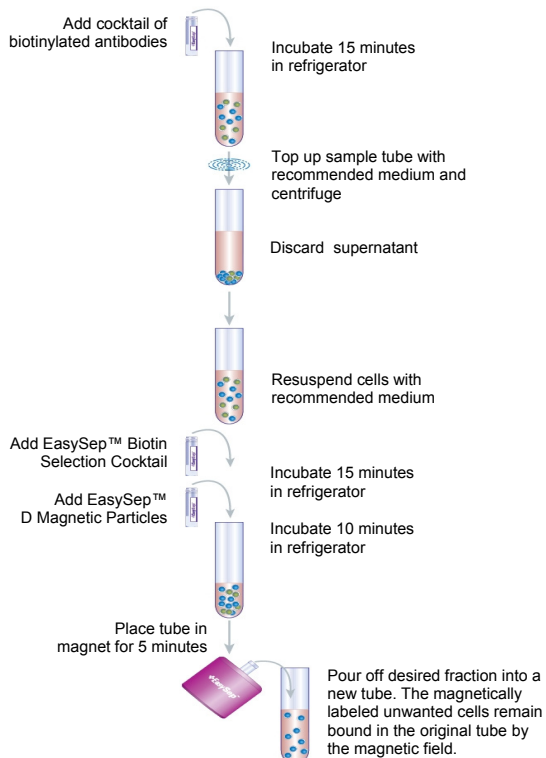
Add cocktail of biotinylated antibodies

Incubate 15 minutes in refrigerator

Top up sample tube with recommended medium and centrifuge

Discard supernatant

Resuspend cells with recommended medium

Add EasySep™ Biotin Selection Cocktail

Incubate 15 minutes in refrigerator

Add EasySep™ D Magnetic Particles

Incubate 10 minutes in refrigerator

Place tube in magnet for 5 minutes

EasySep

Pour off desired fraction into a new tube. The magnetically labeled unwanted cells remain bound in the original tube by the magnetic field.